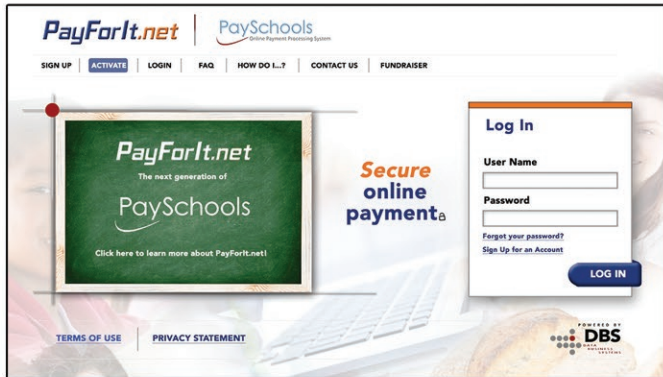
PayForIt.net | PaySchools Online Payment Processing System

SIGN UP | ACTIVATE | LOGIN | FAQ | HOW DO I...? | CONTACT US | FUNDRAISER

PayForIt.net

The next generation of

PaySchools

Click here to learn more about PayForIt.net!

Secure online payments

Log In

User Name

Password

Forgot your password?

Sign Up for an Account

LOG IN

TERMS OF USE | PRIVACY STATEMENT

POWERED BY DBS DATA BUSINESS SYSTEMS